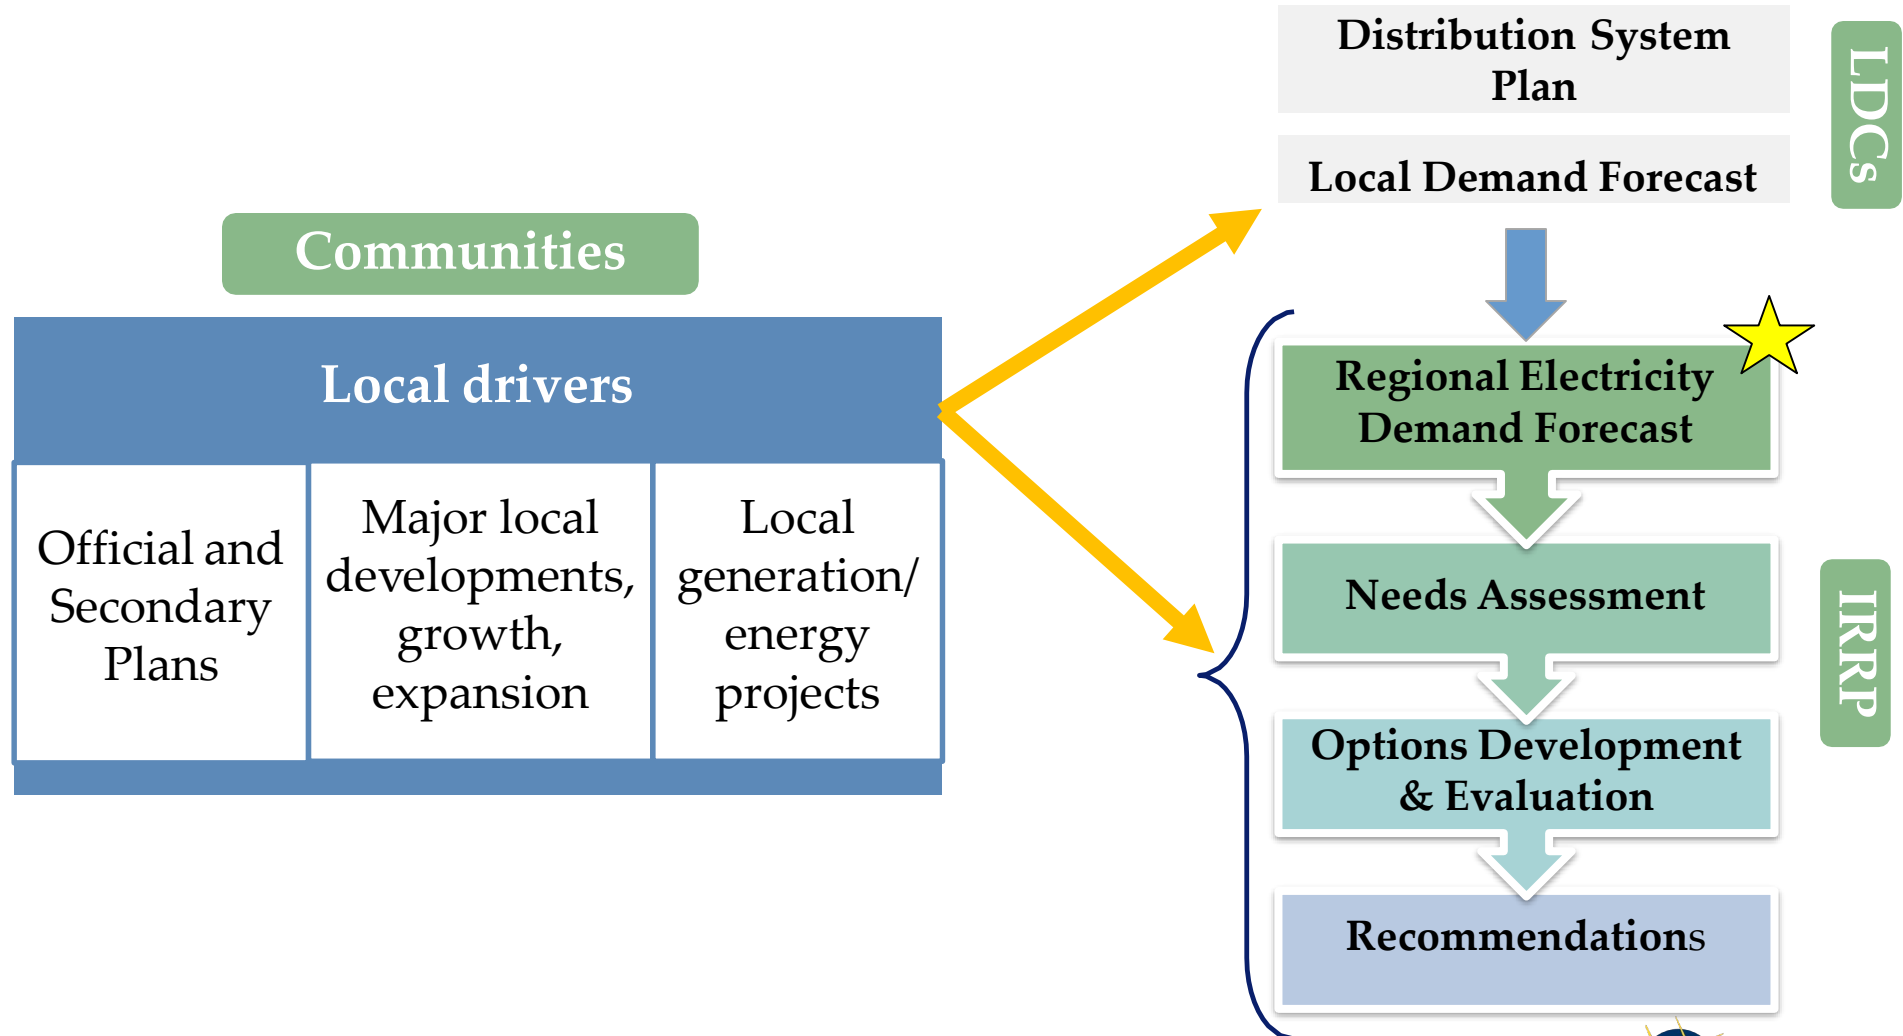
Communities

Local drivers

| Official and Secondary Plans | Major local developments, growth, expansion | Local generation/ energy projects |
|---|---|---|

Distribution System Plan

Local Demand Forecast

LDCs

Regional Electricity Demand Forecast

Needs Assessment

Options Development & Evaluation

Recommendations

IRRP